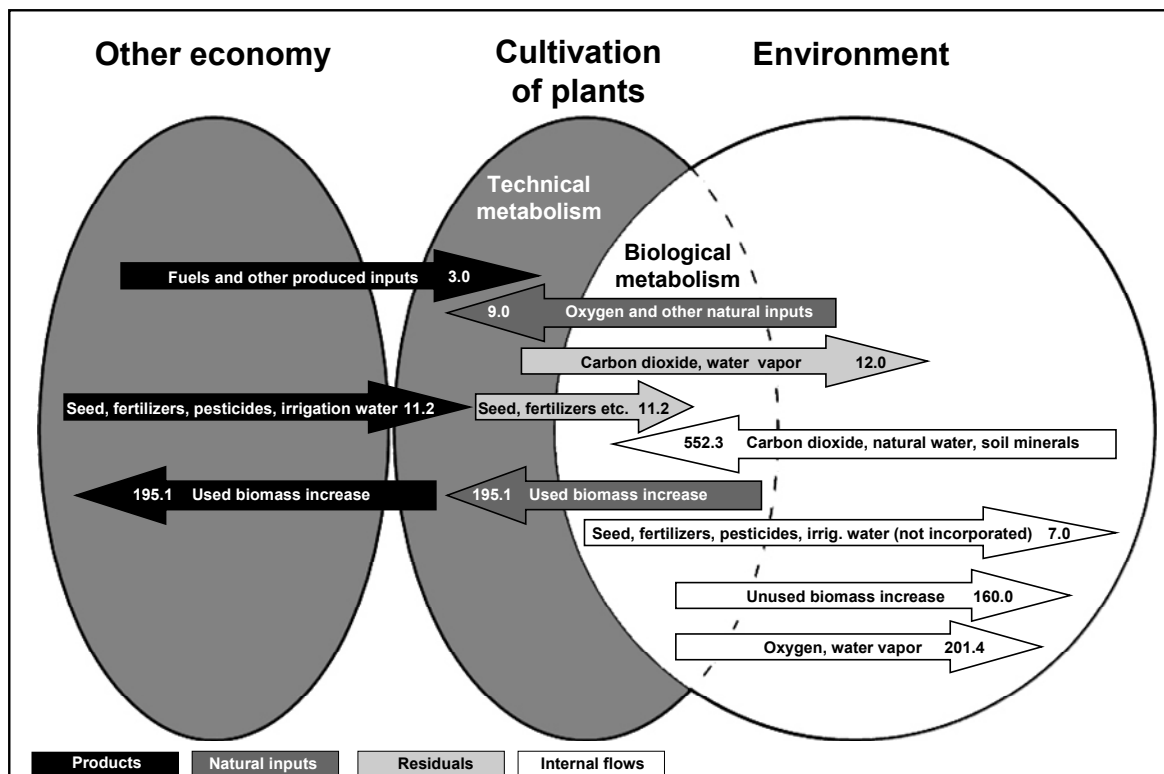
Other economy

Cultivation of plants

Environment

Technical metabolism

Biological metabolism

Fuels and other produced inputs 3.0

9.0 Oxygen and other natural inputs

Carbon dioxide, water vapor 12.0

Seed, fertilizers, pesticides, irrigation water 11.2

Seed, fertilizers etc. 11.2

552.3 Carbon dioxide, natural water, soil minerals

195.1 Used biomass increase

195.1 Used biomass increase

Seed, fertilizers, pesticides, irrig. water (not incorporated) 7.0

Unused biomass increase 160.0

Oxygen, water vapor 201.4

Products

Natural inputs

Residuals

Internal flows